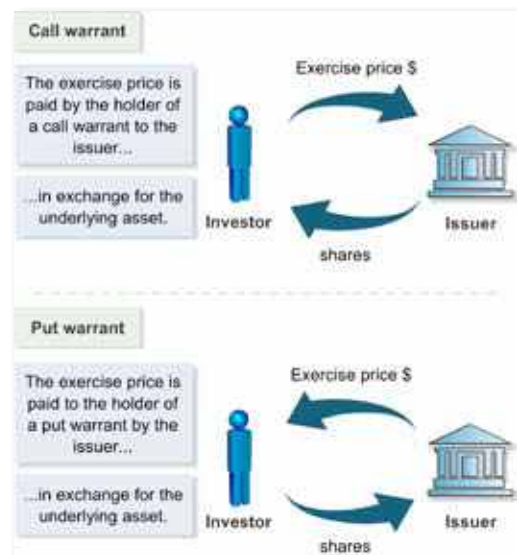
Call warrant

The exercise price is paid by the holder of a call warrant to the issuer...

...in exchange for the underlying asset.

Exercise price $

Investor

Issuer

shares

Put warrant

The exercise price is paid to the holder of a put warrant by the issuer...

...in exchange for the underlying asset.

Exercise price $

Investor

Issuer

shares